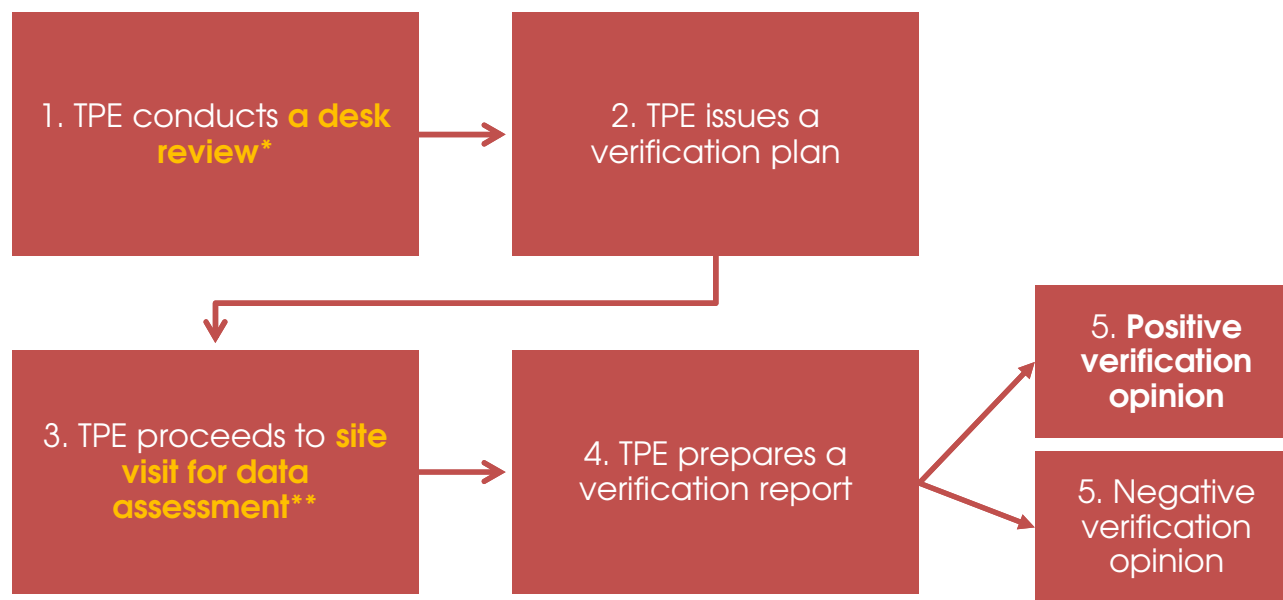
1. TPE conducts a desk review*

2. TPE issues a verification plan

3. TPE proceeds to site visit for data assessment**

4. TPE prepares a verification report

5. Positive verification opinion

5. Negative verification opinion